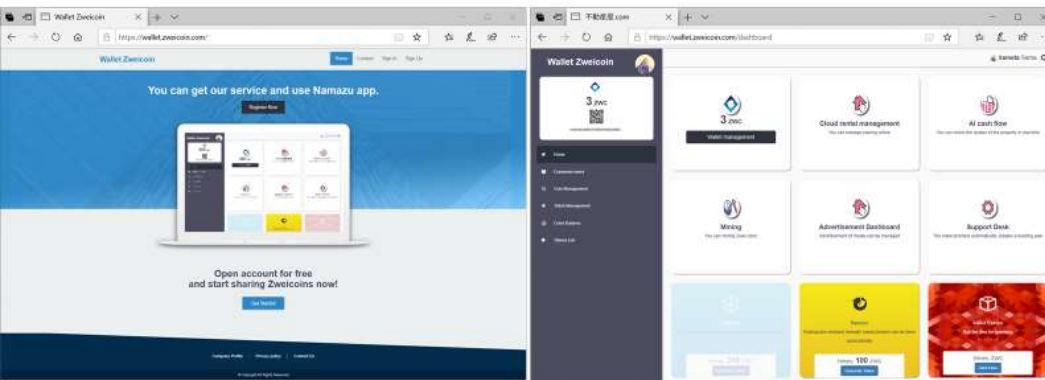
Wallet Zweicoin

https://wallet.zweicoin.com/

Wallet Zweicoin

Home Contact Sign in Sign Up

You can get our service and use Namazu app.

Register Now

Open account for free and start sharing Zweicoins now!

Get Started

Company Profile Privacy policy Contact Us

不動産屋.com

https://wallet.zweicoin.com/dashboard

Wallet Zweicoin

3 ZWC

Home

Wallet management

Cloud rental management

You can manage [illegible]

AI cash flow

Mining

Advertisement Dashboard

Support Desk

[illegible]

Namazu

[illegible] 100 ZWC

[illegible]